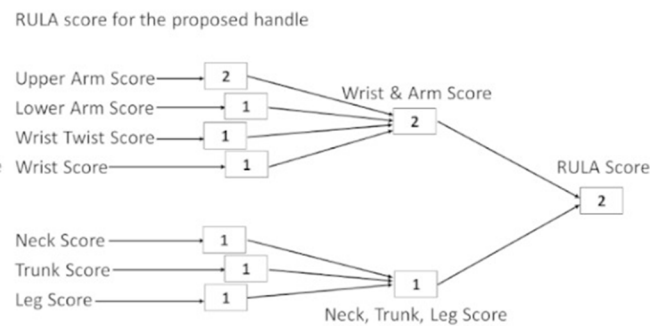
RULA score for the proposed handle

Upper Arm Score 2
Lower Arm Score 1
Wrist Twist Score 1
Wrist Score 1

Wrist & Arm Score 2

RULA Score 2

Neck Score 1
Trunk Score 1
Leg Score 1

1
Neck, Trunk, Leg Score